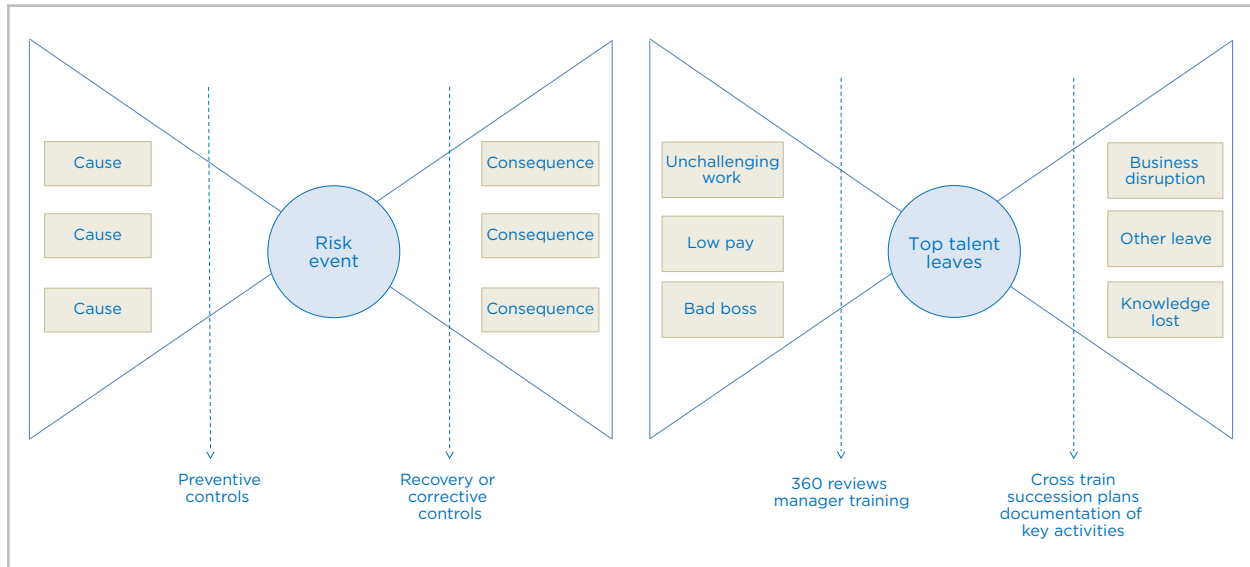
Cause

Cause

Cause

Risk event

Consequence

Consequence

Consequence

Preventive controls

Recovery or corrective controls

Unchallenging work

Low pay

Bad boss

Top talent leaves

Business disruption

Other leave

Knowledge lost

360 reviews manager training

Cross train succession plans documentation of key activities